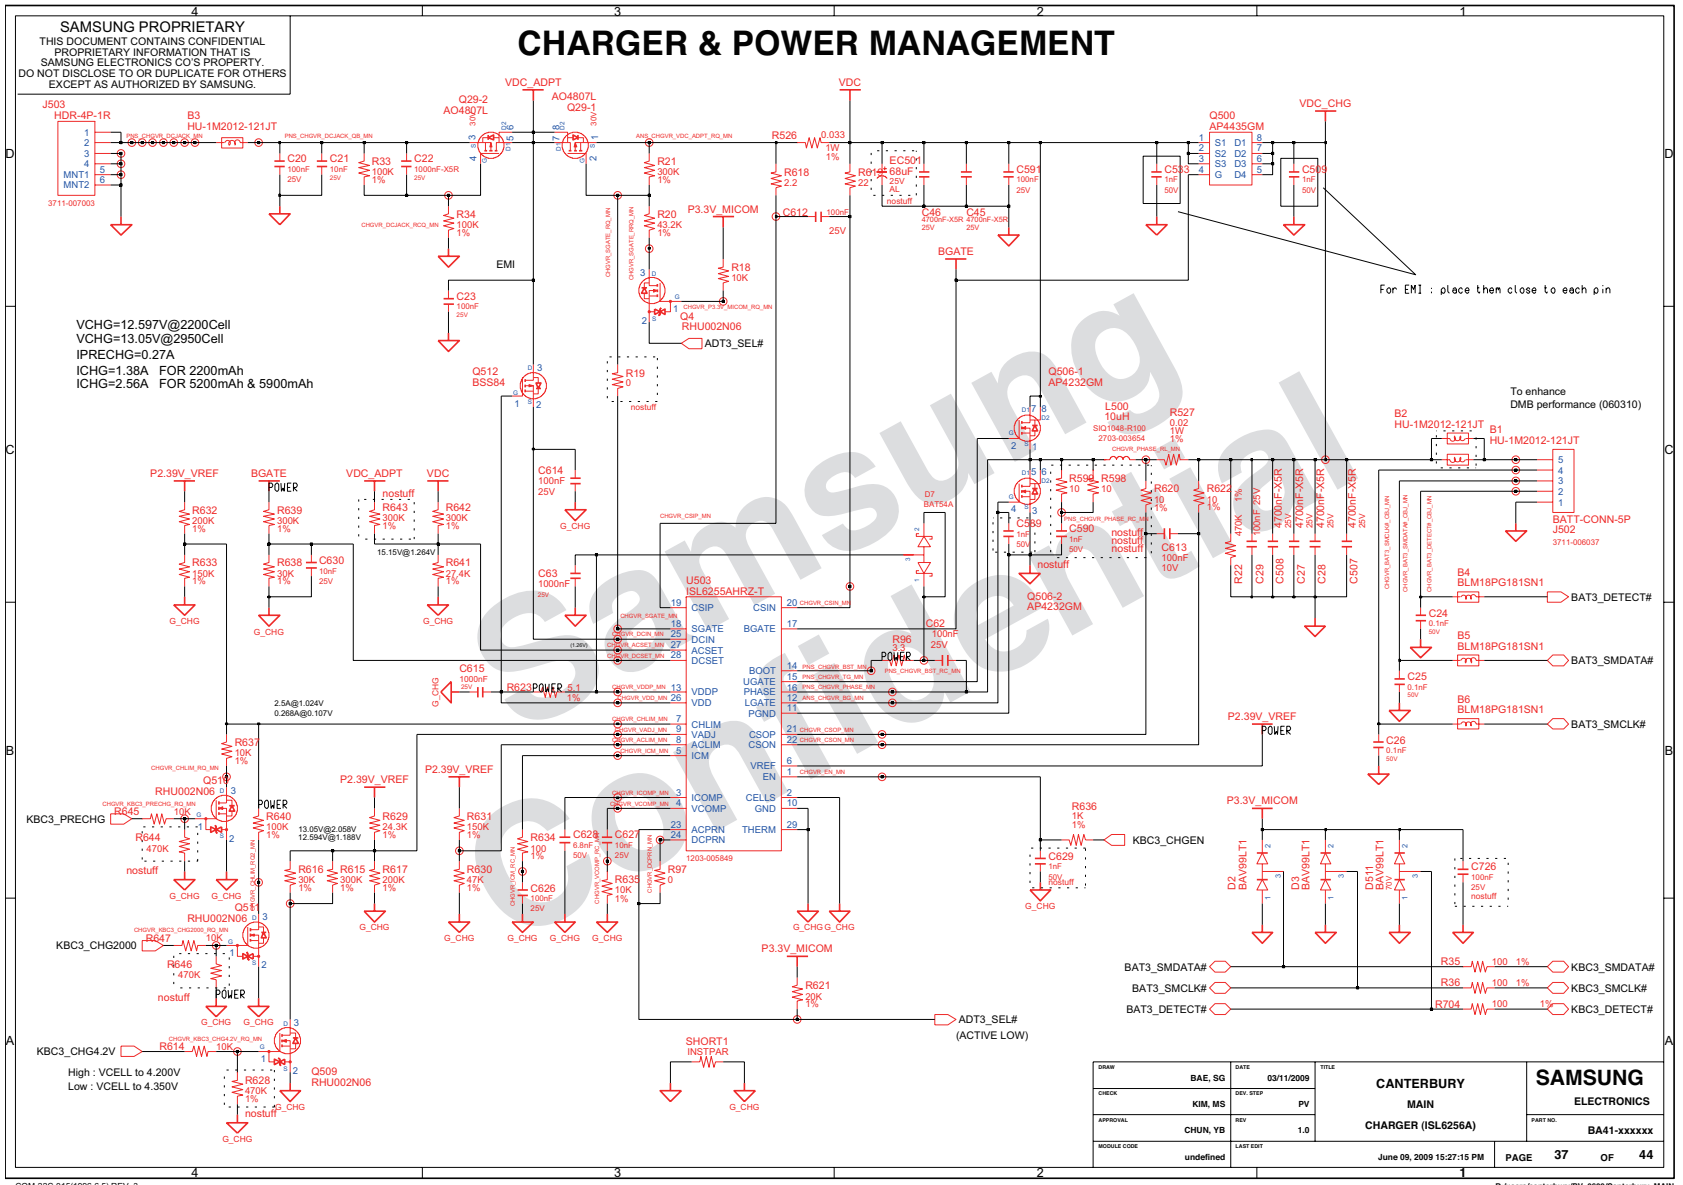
SAMSUNG PROPRIETARY
THIS DOCUMENT CONTAINS CONFIDENTIAL PROPRIETARY INFORMATION THAT IS SAMSUNG ELECTRONICS CO'S PROPERTY. DO NOT DISCLOSE TO OR DUPLICATE FOR OTHERS EXCEPT AS AUTHORIZED BY SAMSUNG.

CHARGER & POWER MANAGEMENT

4 3 2 1

D C B A

J503
HDR-4P-1R
MNT1
MNT2
3711-007003
B3
HU-1M2012-121JT
C20 100nF 25V
C21 10nF 25V
R33 100K 1%
C22 1000nF-X5R 25V
R34 100K 1%
C23 100nF 25V
EMI
VDC_ADPT
Q29-2 AO4807L
AO4807L Q29-1
R21 300K 1%
R20 43.2K 1%
P3.3V_MICOM
R18 10K
Q4 RHU002N06
ADT3_SEL#
R19 0 nostuff
R526 0.033 1W 1%
R618 2.2
R619 22
EC501 68uF 25V AL nostuff
C46 4700nF-X5R 25V
C45 4700nF-X5R 25V
C591 100nF 25V
C612 100nF 25V
VDC
Q500 AP4435GM
S1 D1 S2 D2 S3 D3 G D4
C533 1nF 50V
C509 1nF 50V
VDC_CHG
For EMI : place them close to each pin
BGATE

VCHG=12.597V@2200Cell
VCHG=13.05V@2950Cell
IPRECHG=0.27A
ICHG=1.38A FOR 2200mAh
ICHG=2.56A FOR 5200mAh & 5900mAh

Q512 BSS84
C614 100nF 25V
G_CHG
Q506-1 AP4232GM
L500 10uH
R527 0.02 1W 1%
To enhance DMB performance (060310)
B2 HU-1M2012-121JT
B1 HU-1M2012-121JT
BATT-CONN-5P J502 3711-006037
D7 BAT54A
R599 10
R598 10
R620 10 1%
R622 10 1%
C589 1nF 50V
C590 1nF 50V
nostuff
C613 100nF 10V
R22 470K 1%
C29 100nF 25V
C508 4700nF-X5R 25V
C27 4700nF-X5R 25V
C28 4700nF-X5R 25V
C507 4700nF-X5R 25V
Q506-2 AP4232GM
P2.39V_VREF
BGATE
VDC_ADPT
VDC
R632 200K 1%
R633 150K 1%
R639 300K 1%
R638 30K 1%
C630 10nF 25V
R643 300K 1% nostuff
15.15V@1.264V
R642 300K 1%
R641 27.4K 1%
POWER
C63 1000nF 25V
U503 ISL6255AHRZ-T
CSIP CSIN SGATE BGATE DCIN ACSET DCSET BOOT UGATE PHASE LGATE PGND VDDP VDD CHLIM VADJ ACLIM ICM CSOP CSON VREF EN ICOMP VCOMP CELLS GND ACPRN DCPRN THERM
1203-005849
C62 100nF 25V
R96 3.3
C615 1000nF 25V
R623 5.1 1%
B4 BLM18PG181SN1 BAT3_DETECT#
C24 0.1nF 50V
B5 BLM18PG181SN1 BAT3_SMDATA#
C25 0.1nF 50V
B6 BLM18PG181SN1 BAT3_SMCLK#
C26 0.1nF 50V
2.5A@1.024V
0.268A@0.107V
R637 10K 1%
Q510 RHU002N06
KBC3_PRECHG
R645 10K
R644 470K nostuff
R640 100K 1%
13.05V@2.058V
12.594V@1.188V
P2.39V_VREF
R629 24.3K 1%
R616 30K 1%
R615 300K 1%
R617 200K 1%
R631 150K 1%
R630 47K 1%
R634 100 1%
C628 6.8nF 50V
C627 10nF 25V
C626 100nF 25V
R635 10K 1%
R97 0
R636 1K 1%
KBC3_CHGEN
C629 1nF 50V nostuff
P3.3V_MICOM
D2 BAV99LT1
D3 BAV99LT1
D511 BAV99LT1 70V
C726 100nF 25V nostuff
Q511 RHU002N06
KBC3_CHG2000
R647 10K
R646 470K nostuff
P3.3V_MICOM
R621 20K 1%
ADT3_SEL# (ACTIVE LOW)
BAT3_SMDATA# R35 100 1% KBC3_SMDATA#
BAT3_SMCLK# R36 100 1% KBC3_SMCLK#
BAT3_DETECT# R704 100 1% KBC3_DETECT#
KBC3_CHG4.2V
R614 10K
Q509 RHU002N06
R628 470K 1% nostuff
High : VCELL to 4.200V
Low : VCELL to 4.350V
SHORT1 INSTPAR
G_CHG

| DRAW | BAE, SG | DATE 03/11/2009 | TITLE CANTERBURY MAIN CHARGER (ISL6256A) | SAMSUNG ELECTRONICS |
|---|---|---|---|---|
| CHECK | KIM, MS | DEV. STEP PV | | PART NO. BA41-xxxxxx |
| APPROVAL | CHUN, YB | REV 1.0 | | |
| MODULE CODE | undefined | LAST EDIT June 09, 2009 15:27:15 PM | PAGE 37 OF 44 | |

Samsung Confidential